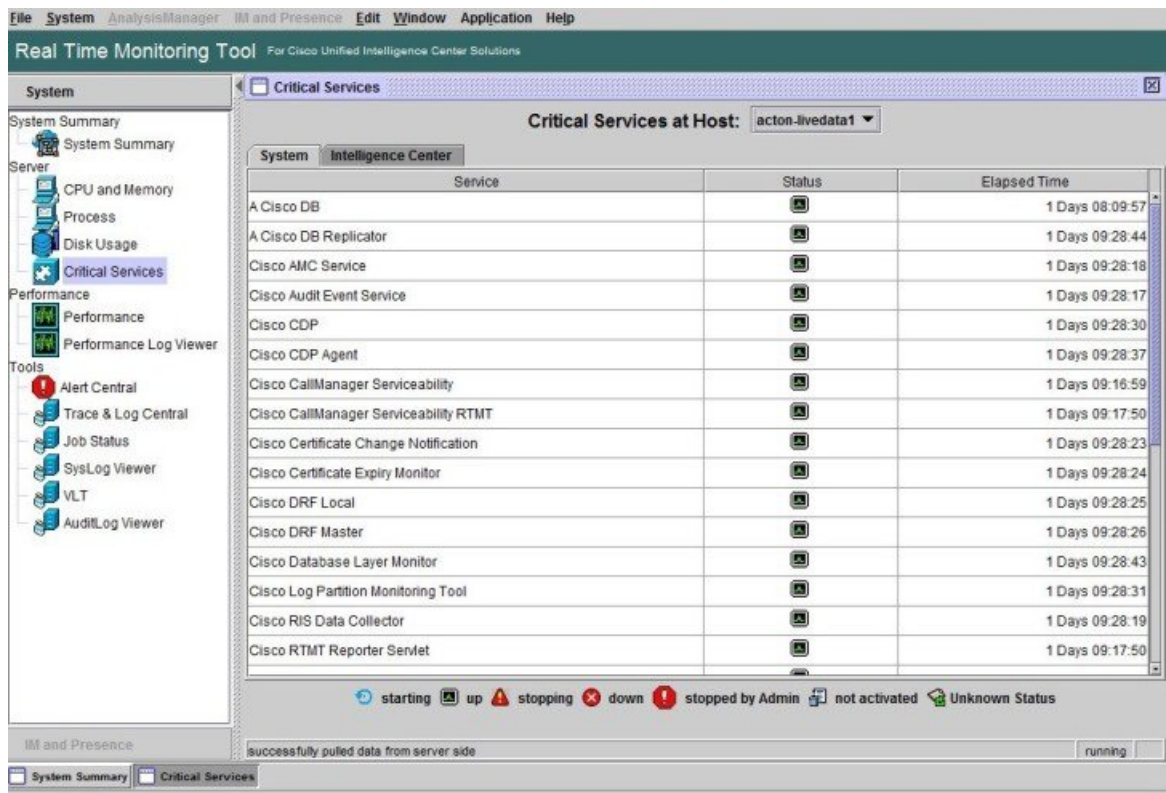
File System AnalysisManager IM and Presence Edit Window Application Help

Real Time Monitoring Tool For Cisco Unified Intelligence Center Solutions

System

System Summary
System Summary
Server
CPU and Memory
Process
Disk Usage
Critical Services
Performance
Performance
Performance Log Viewer
Tools
Alert Central
Trace & Log Central
Job Status
SysLog Viewer
VLT
AuditLog Viewer

IM and Presence

Critical Services

Critical Services at Host: acton-livedata1

System | Intelligence Center

| Service | Status | Elapsed Time |
|---|---|---|
| A Cisco DB | | 1 Days 08:09:57 |
| A Cisco DB Replicator | | 1 Days 09:28:44 |
| Cisco AMC Service | | 1 Days 09:28:18 |
| Cisco Audit Event Service | | 1 Days 09:28:17 |
| Cisco CDP | | 1 Days 09:28:30 |
| Cisco CDP Agent | | 1 Days 09:28:37 |
| Cisco CallManager Serviceability | | 1 Days 09:16:59 |
| Cisco CallManager Serviceability RTMT | | 1 Days 09:17:50 |
| Cisco Certificate Change Notification | | 1 Days 09:28:23 |
| Cisco Certificate Expiry Monitor | | 1 Days 09:28:24 |
| Cisco DRF Local | | 1 Days 09:28:25 |
| Cisco DRF Master | | 1 Days 09:28:26 |
| Cisco Database Layer Monitor | | 1 Days 09:28:43 |
| Cisco Log Partition Monitoring Tool | | 1 Days 09:28:31 |
| Cisco RIS Data Collector | | 1 Days 09:28:19 |
| Cisco RTMT Reporter Servlet | | 1 Days 09:17:50 |

starting up stopping down stopped by Admin not activated Unknown Status

successfully pulled data from server side | running

System Summary | Critical Services